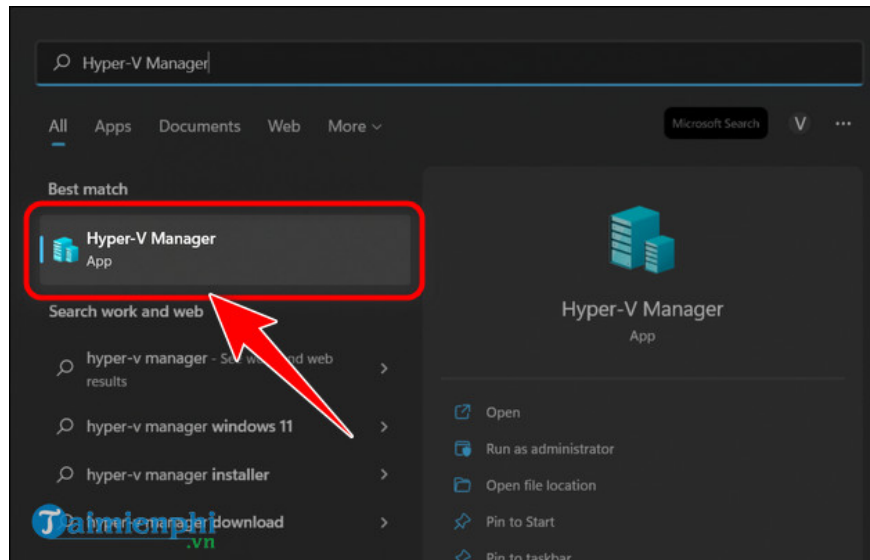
Hyper-V Manager

All Apps Documents Web More

Microsoft Search V ···

Best match

Hyper-V Manager
App

Search work and web

hyper-v manager - S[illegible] w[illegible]nd web results

hyper-v manager windows 11

hyper-v manager installer

hyper-v manager download

Hyper-V Manager
App

Open

Run as administrator

Open file location

Pin to Start

Pin to taskbar

Taimienphi.vn